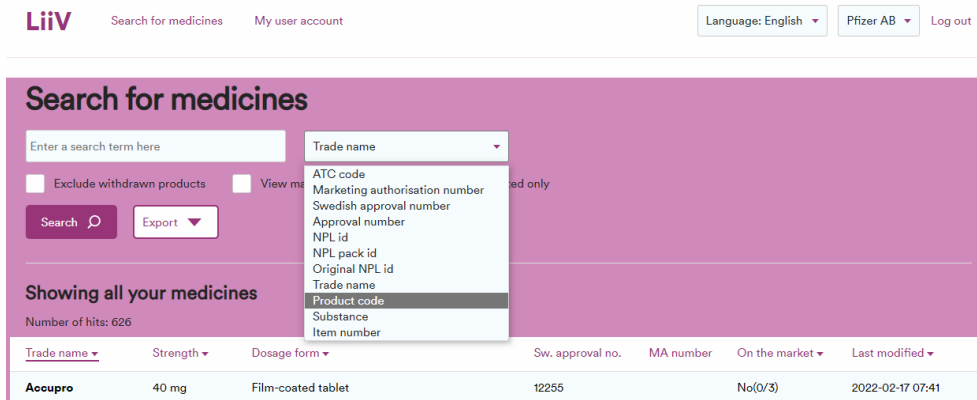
LiiV Search for medicines My user account Language: English Pfizer AB Log out

Search for medicines

Enter a search term here

Trade name

ATC code
Marketing authorisation number
Swedish approval number
Approval number
NPL id
NPL pack id
Original NPL id
Trade name
Product code
Substance
Item number

Exclude withdrawn products View ma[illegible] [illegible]ted only

Search Export

Showing all your medicines

Number of hits: 626

| Trade name | Strength | Dosage form | Sw. approval no. | MA number | On the market | Last modified |
|---|---|---|---|---|---|---|
| Accupro | 40 mg | Film-coated tablet | 12255 | | No(0/3) | 2022-02-17 07:41 |